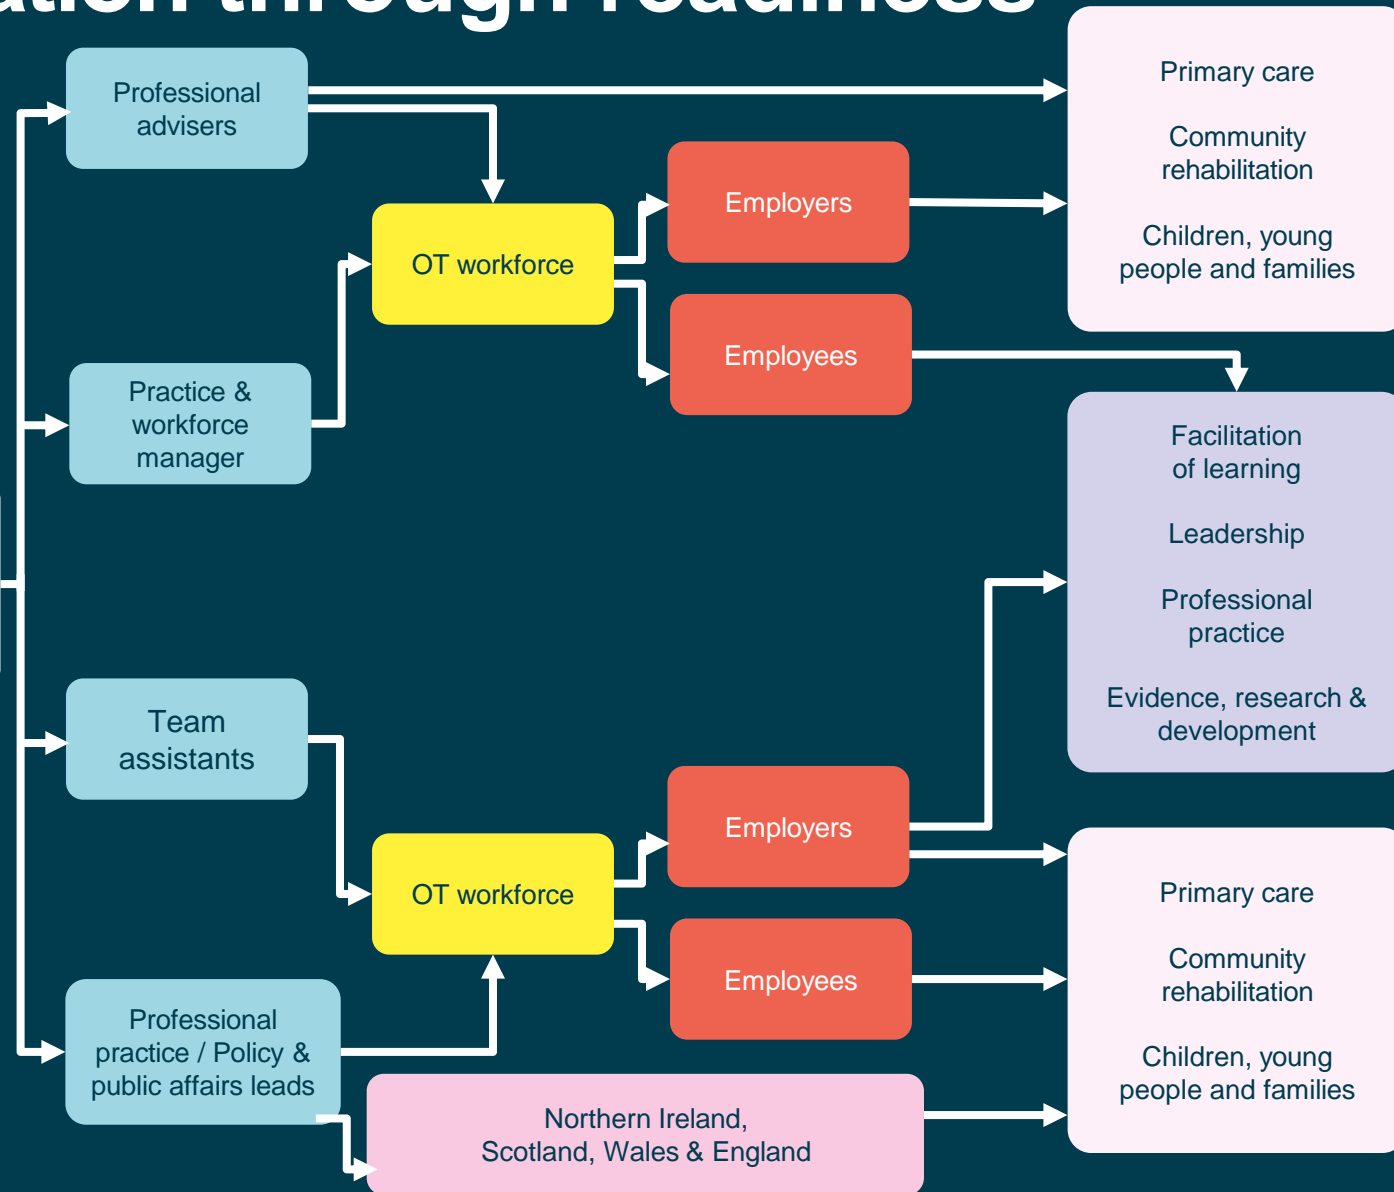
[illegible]ation through readiness

Professional advisers

Practice & workforce manager

OT workforce

Employers

Employees

Primary care

Community rehabilitation

Children, young people and families

Facilitation of learning

Leadership

Professional practice

Evidence, research & development

Team assistants

Professional practice / Policy & public affairs leads

OT workforce

Employers

Employees

Primary care

Community rehabilitation

Children, young people and families

Northern Ireland, Scotland, Wales & England